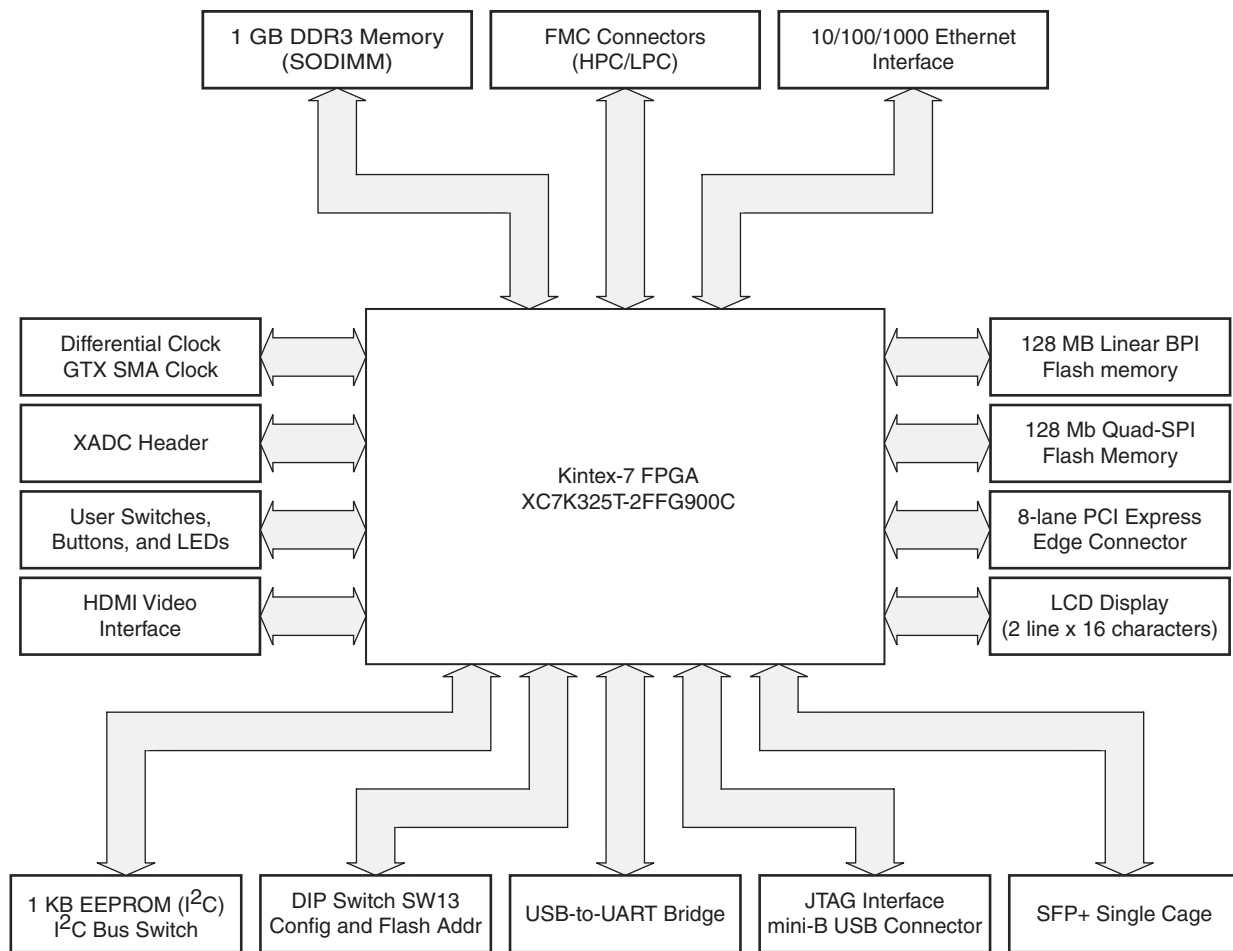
1 GB DDR3 Memory (SODIMM)

FMC Connectors (HPC/LPC)

10/100/1000 Ethernet Interface

Differential Clock GTX SMA Clock

XADC Header

User Switches, Buttons, and LEDs

HDMI Video Interface

Kintex-7 FPGA XC7K325T-2FFG900C

128 MB Linear BPI Flash memory

128 Mb Quad-SPI Flash Memory

8-lane PCI Express Edge Connector

LCD Display (2 line x 16 characters)

1 KB EEPROM ($I^2C$) $I^2C$ Bus Switch

DIP Switch SW13 Config and Flash Addr

USB-to-UART Bridge

JTAG Interface mini-B USB Connector

SFP+ Single Cage